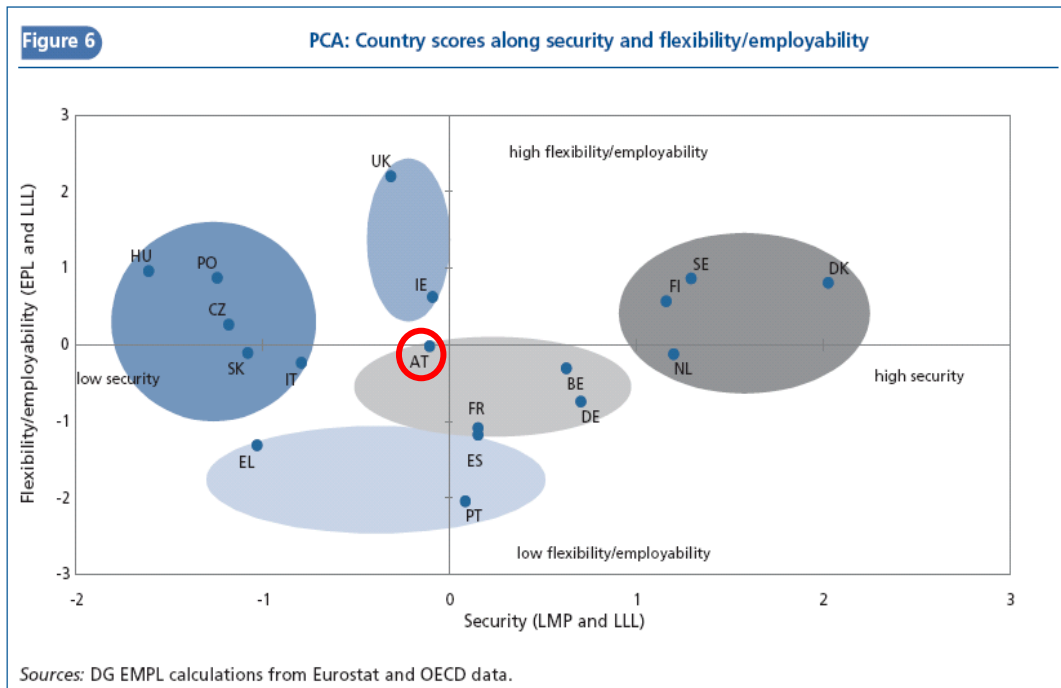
Figure 6

PCA: Country scores along security and flexibility/employability

high flexibility/employability

low security

high security

low flexibility/employability

UK
HU
PO
CZ
SK
IT
IE
AT
SE
DK
FI
NL
BE
DE
FR
ES
EL
PT

3
2
1
0
-1
-2
-3

-2
-1
0
1
2
3

Flexibility/employability (EPL and LLL)

Security (LMP and LLL)

Sources: DG EMPL calculations from Eurostat and OECD data.